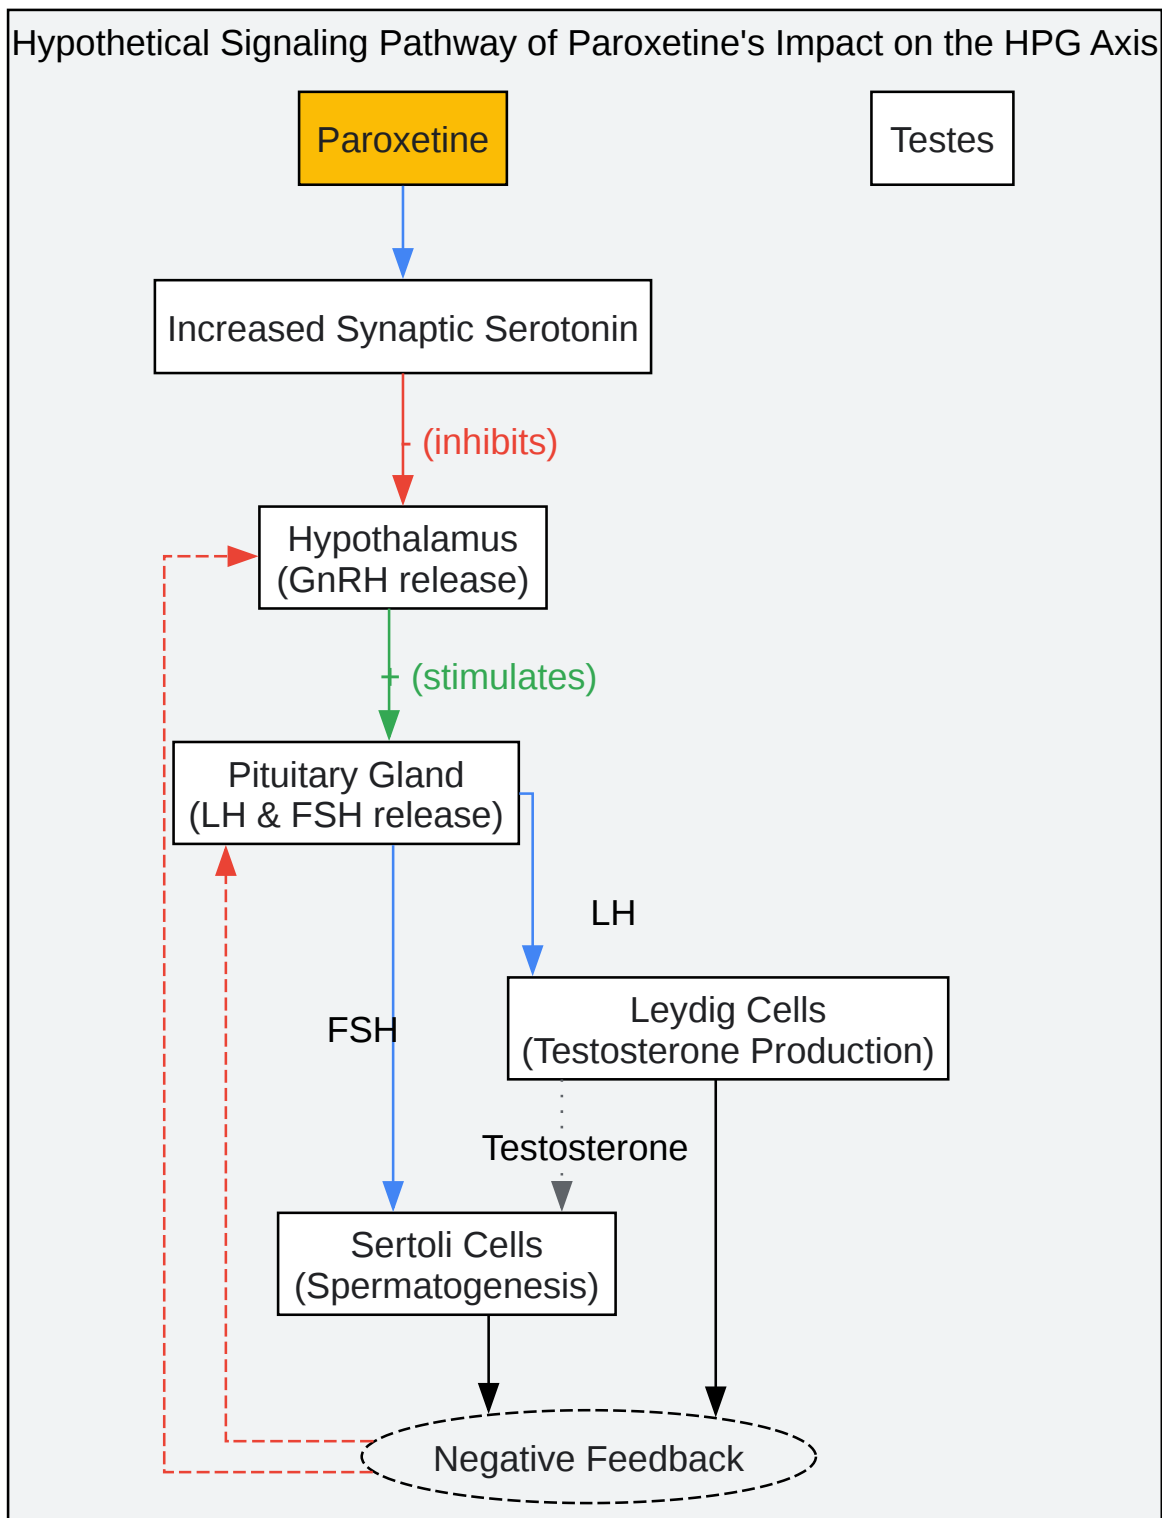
Hypothetical Signaling Pathway of Paroxetine's Impact on the HPG Axis

Paroxetine

Testes

Increased Synaptic Serotonin

- (inhibits)

Hypothalamus (GnRH release)

+ (stimulates)

Pituitary Gland (LH & FSH release)

LH

FSH

Leydig Cells (Testosterone Production)

Testosterone

Sertoli Cells (Spermatogenesis)

Negative Feedback